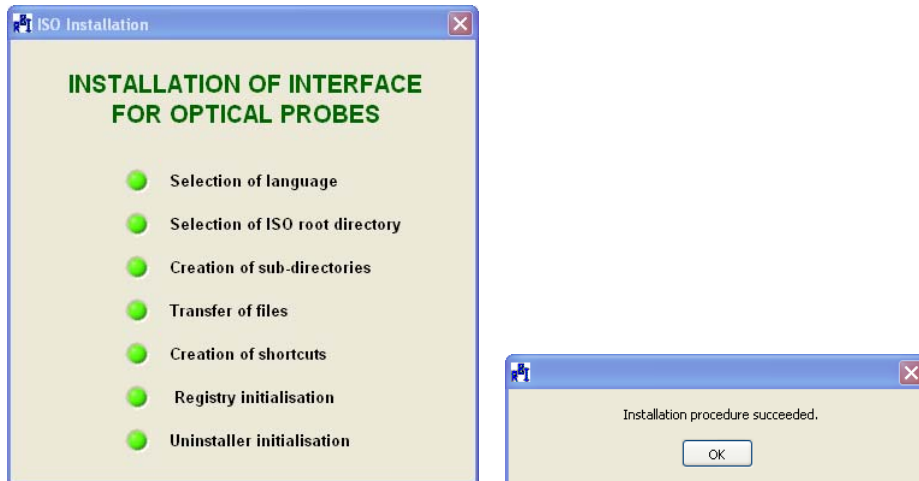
ISO Installation

INSTALLATION OF INTERFACE FOR OPTICAL PROBES

Selection of language

Selection of ISO root directory

Creation of sub-directories

Transfer of files

Creation of shortcuts

Registry initialisation

Uninstaller initialisation

Installation procedure succeeded.

OK